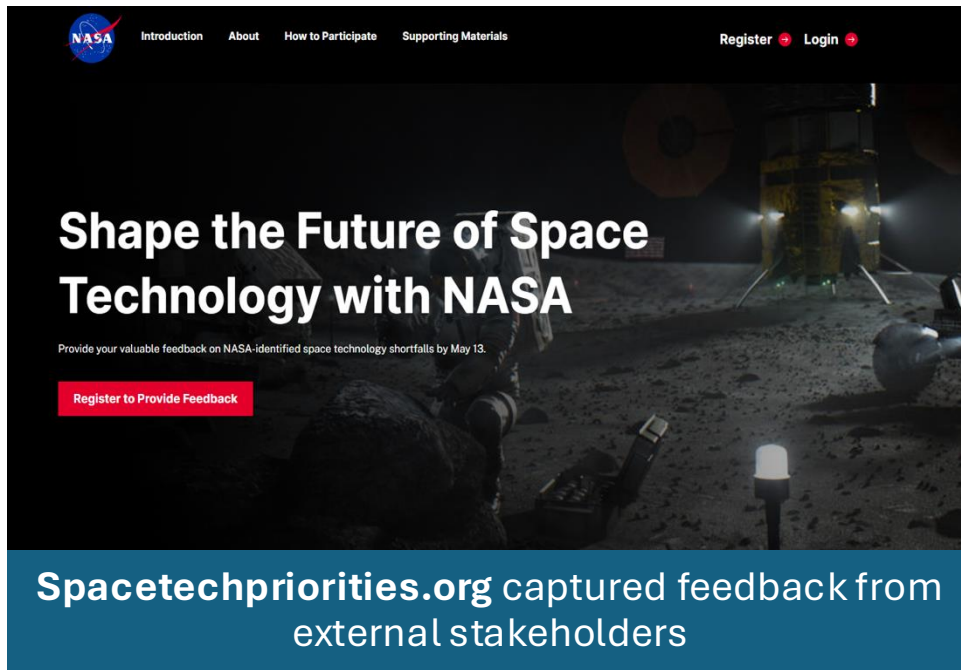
NASA

Introduction About How to Participate Supporting Materials

Register Login

Shape the Future of Space Technology with NASA

Provide your valuable feedback on NASA-identified space technology shortfalls by May 13.

Register to Provide Feedback

Spacetechpriorities.org captured feedback from external stakeholders